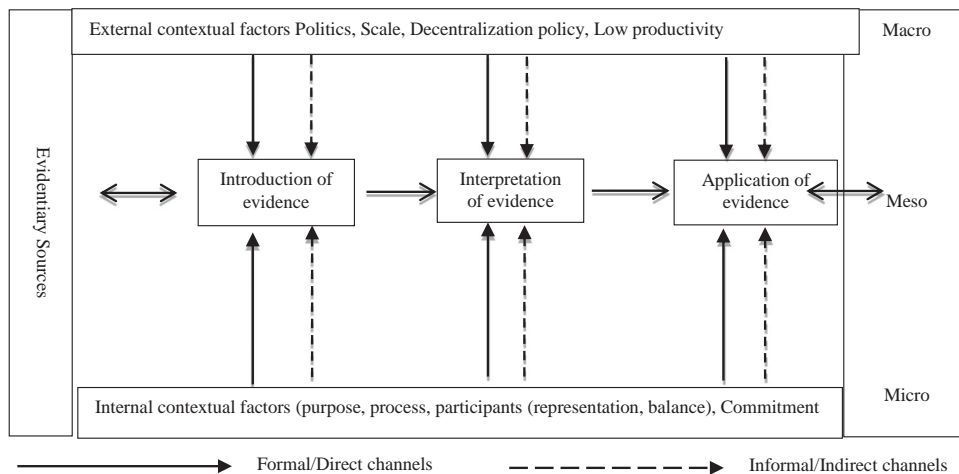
External contextual factors Politics, Scale, Decentralization policy, Low productivity

Macro

Evidentiary Sources

Introduction of evidence

Interpretation of evidence

Application of evidence

Meso

Micro

Internal contextual factors (purpose, process, participants (representation, balance), Commitment

Formal/Direct channels

Informal/Indirect channels